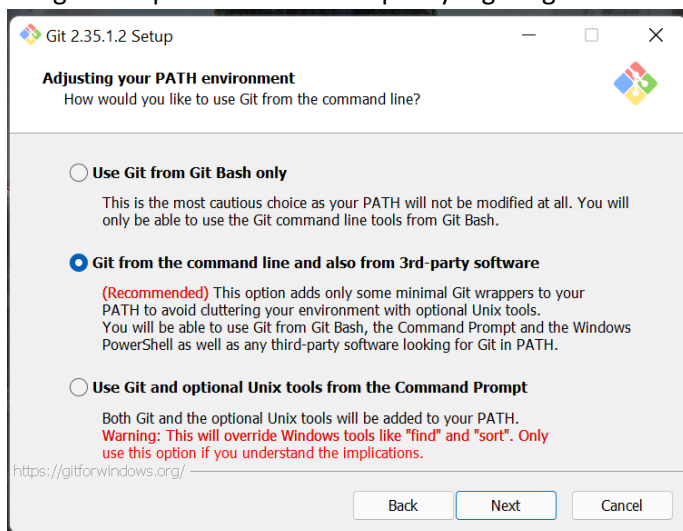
Git 2.35.1.2 Setup

Adjusting your PATH environment
How would you like to use Git from the command line?

Use Git from Git Bash only

This is the most cautious choice as your PATH will not be modified at all. You will only be able to use the Git command line tools from Git Bash.

Git from the command line and also from 3rd-party software

(Recommended) This option adds only some minimal Git wrappers to your PATH to avoid cluttering your environment with optional Unix tools. You will be able to use Git from Git Bash, the Command Prompt and the Windows PowerShell as well as any third-party software looking for Git in PATH.

Use Git and optional Unix tools from the Command Prompt

Both Git and the optional Unix tools will be added to your PATH. Warning: This will override Windows tools like "find" and "sort". Only use this option if you understand the implications.

https://gitforwindows.org/

Back Next Cancel